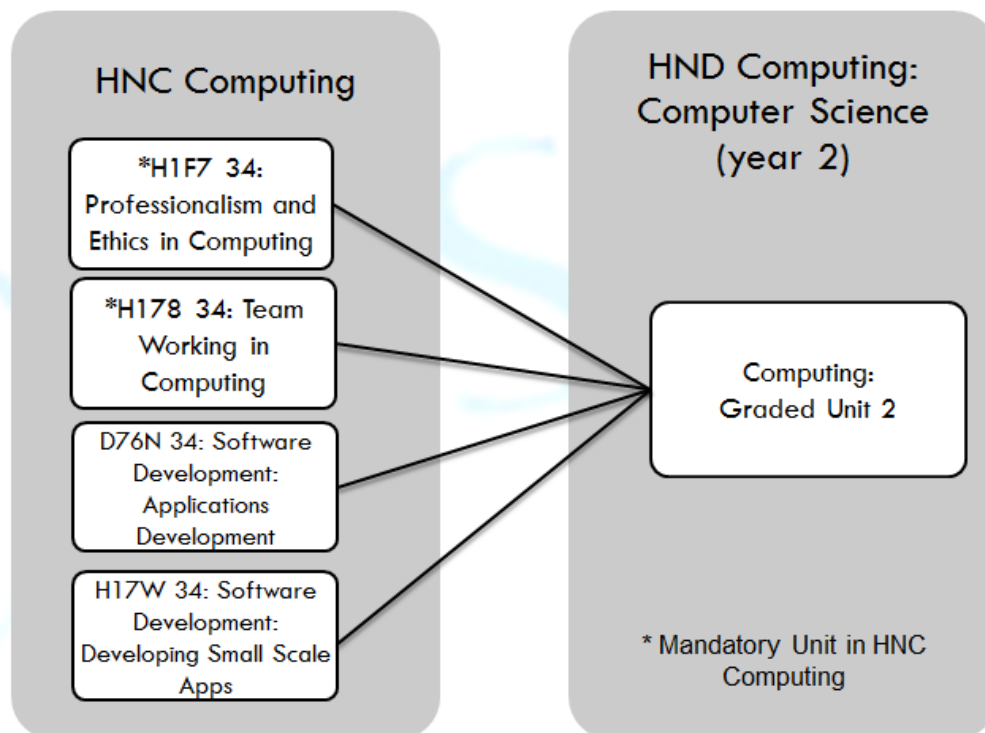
HNC Computing

*H1F7 34: Professionalism and Ethics in Computing

*H178 34: Team Working in Computing

D76N 34: Software Development: Applications Development

H17W 34: Software Development: Developing Small Scale Apps

HND Computing: Computer Science (year 2)

Computing: Graded Unit 2

* Mandatory Unit in HNC Computing